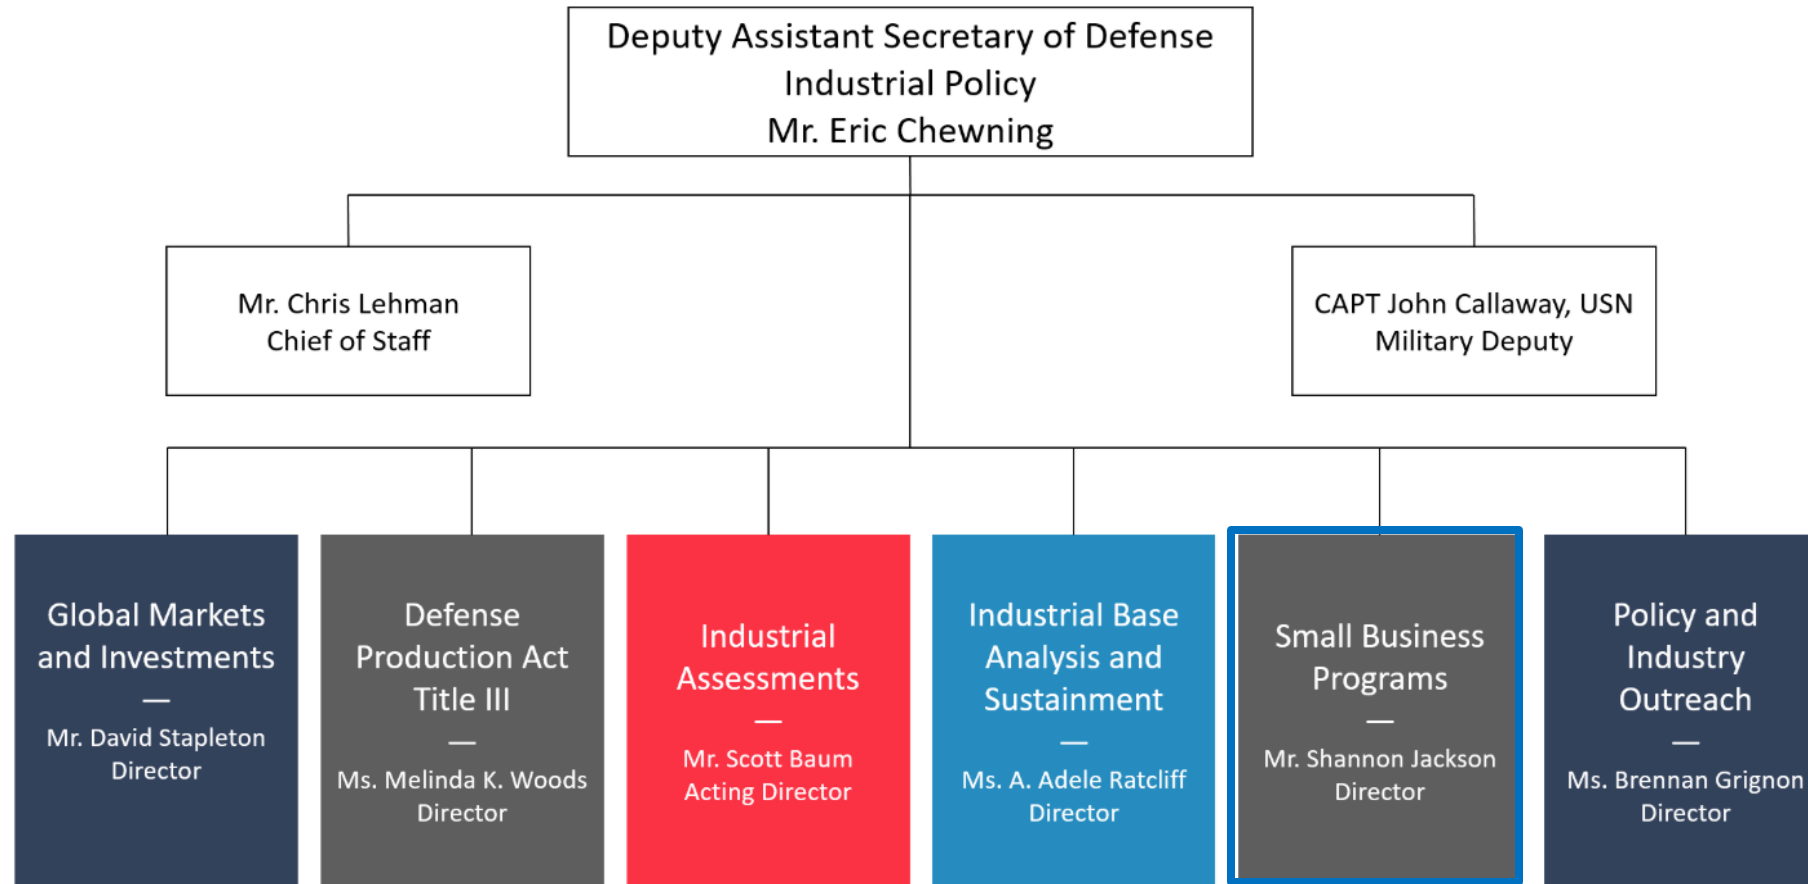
Deputy Assistant Secretary of Defense
Industrial Policy
Mr. Eric Chewning

Mr. Chris Lehman
Chief of Staff

CAPT John Callaway, USN
Military Deputy

Global Markets and Investments
—
Mr. David Stapleton
Director

Defense Production Act Title III
—
Ms. Melinda K. Woods
Director

Industrial Assessments
—
Mr. Scott Baum
Acting Director

Industrial Base Analysis and Sustainment
—
Ms. A. Adele Ratcliff
Director

Small Business Programs
—
Mr. Shannon Jackson
Director

Policy and Industry Outreach
—
Ms. Brennan Grignon
Director